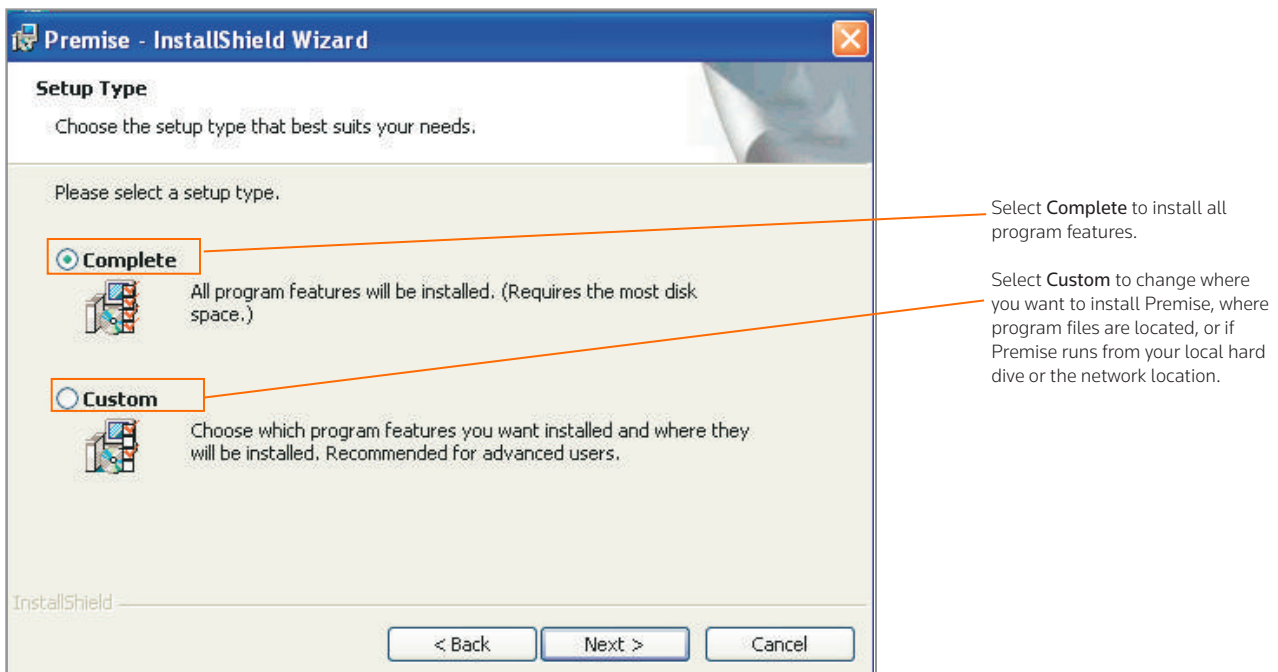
Premise - InstallShield Wizard

Setup Type

Choose the setup type that best suits your needs.

Please select a setup type.

Complete

All program features will be installed. (Requires the most disk space.)

Custom

Choose which program features you want installed and where they will be installed. Recommended for advanced users.

InstallShield

< Back

Next >

Cancel

Select Complete to install all program features.

Select Custom to change where you want to install Premise, where program files are located, or if Premise runs from your local hard dive or the network location.